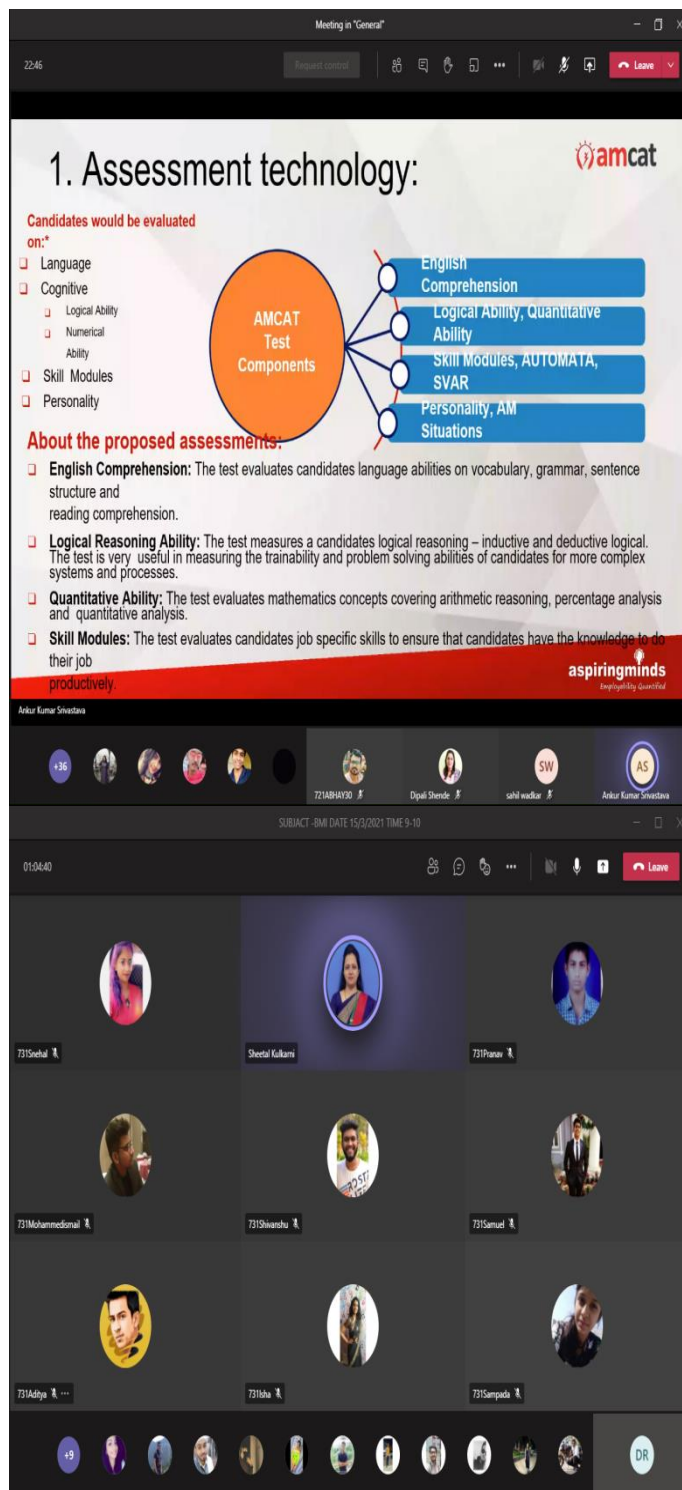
Meeting in "General"

22:46

Request control

Leave

1. Assessment technology:

amcat

Candidates would be evaluated on:*

Language

Cognitive

Logical Ability

Numerical Ability

Skill Modules

Personality

AMCAT Test Components

English Comprehension

Logical Ability, Quantitative Ability

Skill Modules, AUTOMATA, SVAR

Personality, AM Situations

About the proposed assessments:

**English Comprehension:** The test evaluates candidates language abilities on vocabulary, grammar, sentence structure and reading comprehension.

**Logical Reasoning Ability:** The test measures a candidates logical reasoning – inductive and deductive logical. The test is very useful in measuring the trainability and problem solving abilities of candidates for more complex systems and processes.

**Quantitative Ability:** The test evaluates mathematics concepts covering arithmetic reasoning, percentage analysis and quantitative analysis.

**Skill Modules:** The test evaluates candidates job specific skills to ensure that candidates have the knowledge to do their job productively.

aspiringminds
Employability Quantified

Ankur Kumar Srivastava

+36

721ABHAY30

Dipali Shende

SW
sahil wadkar

AS
Ankur Kumar Srivastava

SUBJACT -BMI DATE 15/3/2021 TIME 9-10

01:04:40

Leave

731Snehal

Sheetal Kulkarni

731Pranav

731Mohammedismail

731Shivanshu

731Samuel

731Aditya

731Isha

731Sampada

+9

DR